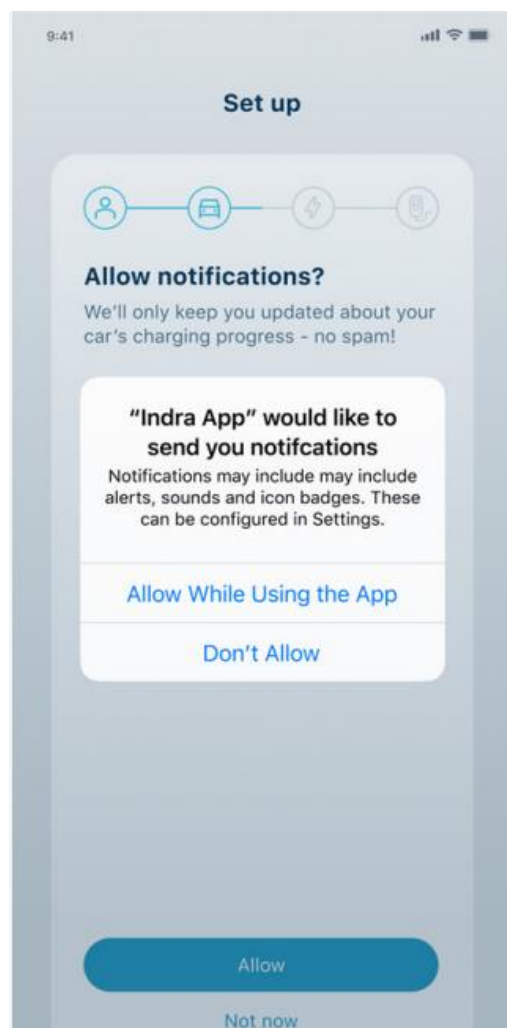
9:41

Set up

Allow notifications?

We'll only keep you updated about your car's charging progress - no spam!

"Indra App" would like to send you notifcations

Notifications may include may include alerts, sounds and icon badges. These can be configured in Settings.

Allow While Using the App

Don't Allow

Allow

Not now